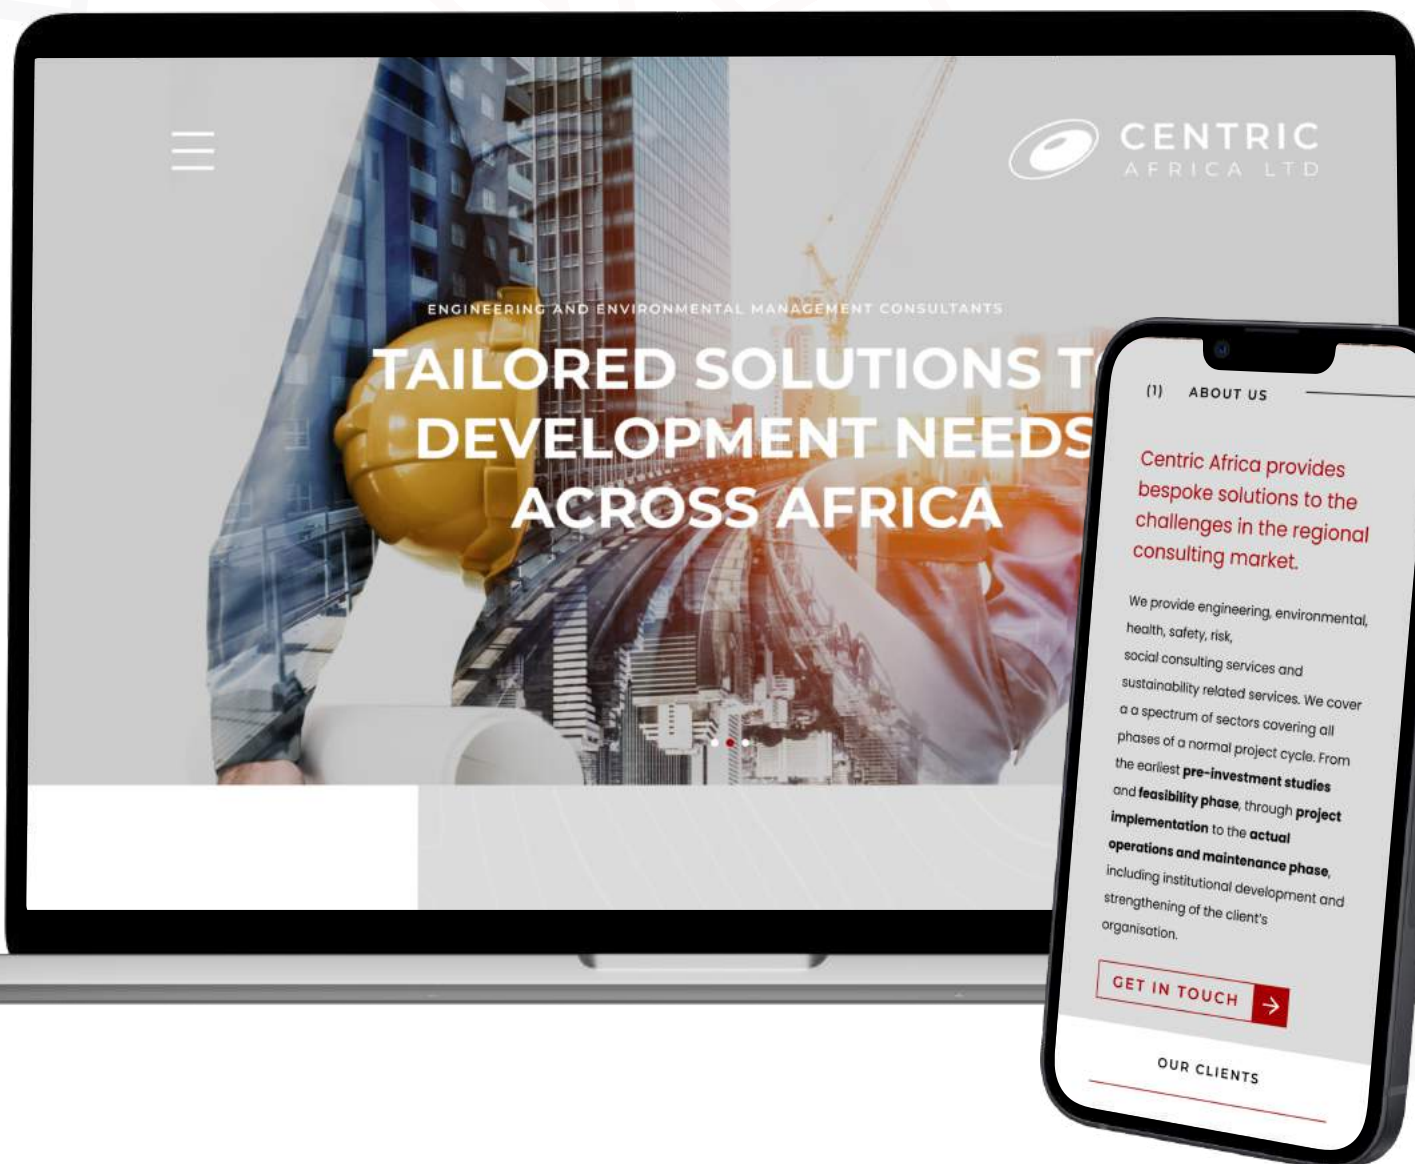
CENTRIC
AFRICA LTD

ENGINEERING AND ENVIRONMENTAL MANAGEMENT CONSULTANTS

TAILORED SOLUTIONS T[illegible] DEVELOPMENT NEEDS ACROSS AFRICA

(1) ABOUT US

Centric Africa provides bespoke solutions to the challenges in the regional consulting market.

We provide engineering, environmental, health, safety, risk, social consulting services and sustainability related services. We cover a a spectrum of sectors covering all phases of a normal project cycle. From the earliest pre-investment studies and feasibility phase, through project implementation to the actual operations and maintenance phase, including institutional development and strengthening of the client's organisation.

GET IN TOUCH

OUR CLIENTS